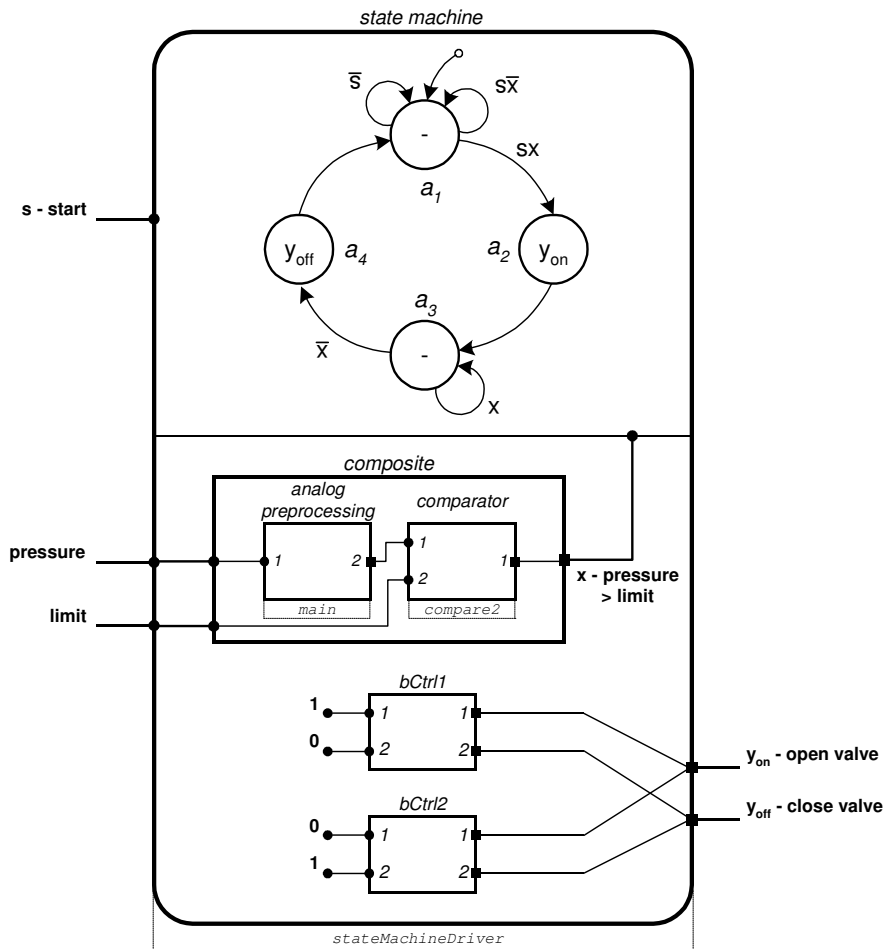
state machine

$\overline{s}$

$s\overline{x}$

sx

-

$a_1$

s - start

$y_{off}$

$a_4$

$a_2$

$y_{on}$

$a_3$

$\overline{x}$

-

x

composite

analog preprocessing

comparator

pressure

1

2

1

2

1

x - pressure > limit

limit

main

compare2

bCtrl1

1

1

1

0

2

2

$y_{on}$ - open valve

$y_{off}$ - close valve

bCtrl2

0

1

1

1

2

2

stateMachineDriver